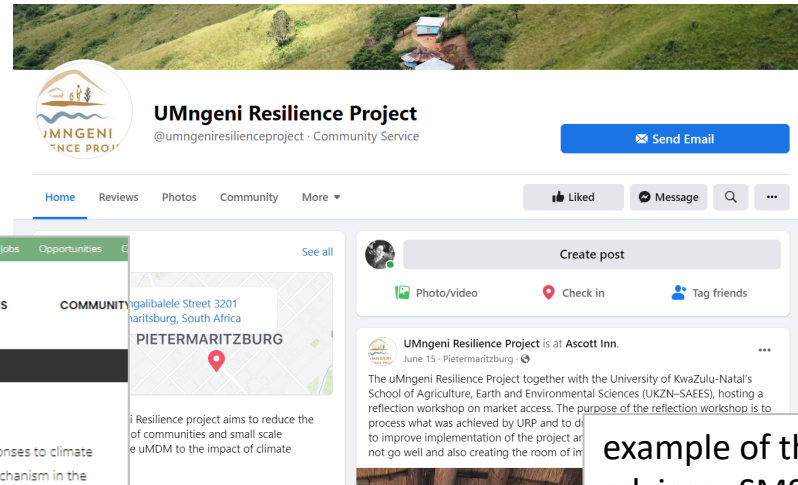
UMNGENI
ENCE PROJ

UMngeni Resilience Project
@umngeniresilienceproject · Community Service

Send Email

Home Reviews Photos Community More

Liked Message

Jobs Opportunities

S COMMUNITY

onses to climate
chanism in the

See all

ngalibalele Street 3201
aritzburg, South Africa

PIETERMARITZBURG

i Resilience project aims to reduce the
of communities and small scale
e uMDM to the impact of climate

Create post

Photo/video Check in Tag friends

UMngeni Resilience Project is at Ascott Inn.
June 15 · Pietermaritzburg ·

The uMngeni Resilience Project together with the University of KwaZulu-Natal's School of Agriculture, Earth and Environmental Sciences (UKZN–SAEES), hosting a reflection workshop on market access. The purpose of the reflection workshop is to process what was achieved by URP and to d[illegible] to improve implementation of the project ar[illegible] not go well and also creating the room of im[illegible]

example of th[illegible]
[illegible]